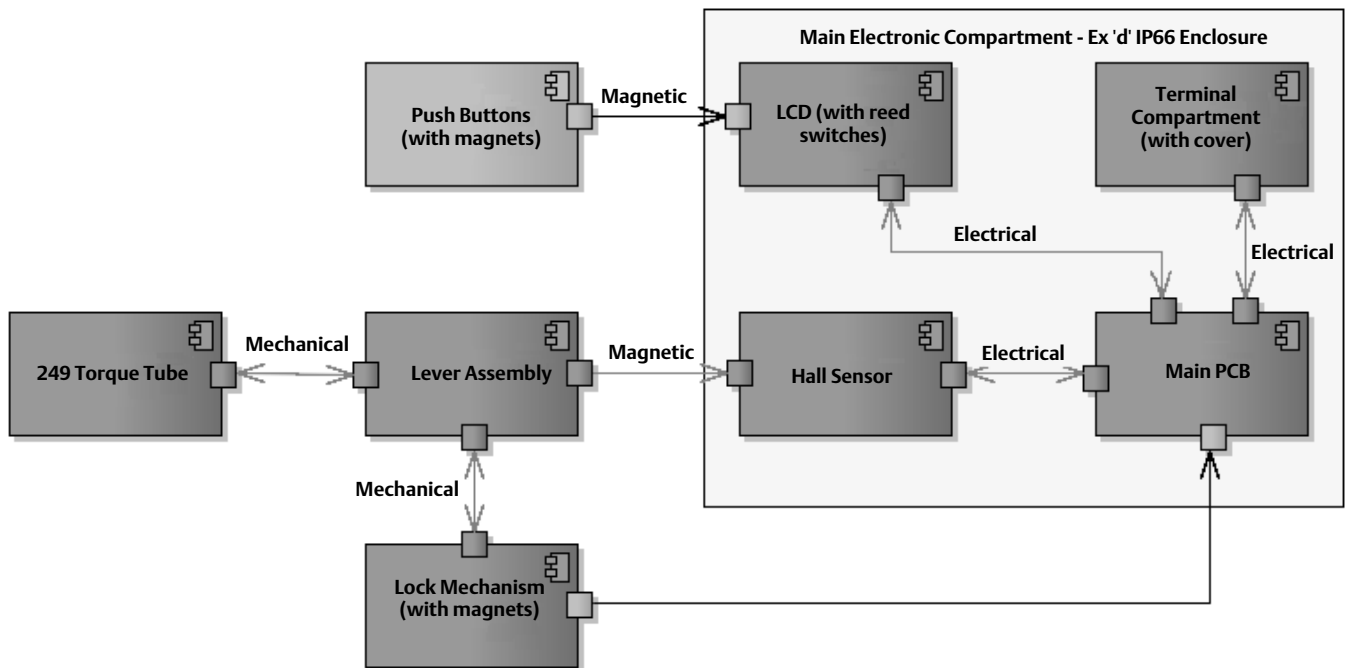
Main Electronic Compartment - Ex 'd' IP66 Enclosure

Push Buttons (with magnets)

Magnetic

LCD (with reed switches)

Terminal Compartment (with cover)

Electrical

Electrical

249 Torque Tube

Mechanical

Lever Assembly

Magnetic

Hall Sensor

Electrical

Main PCB

Mechanical

Lock Mechanism (with magnets)